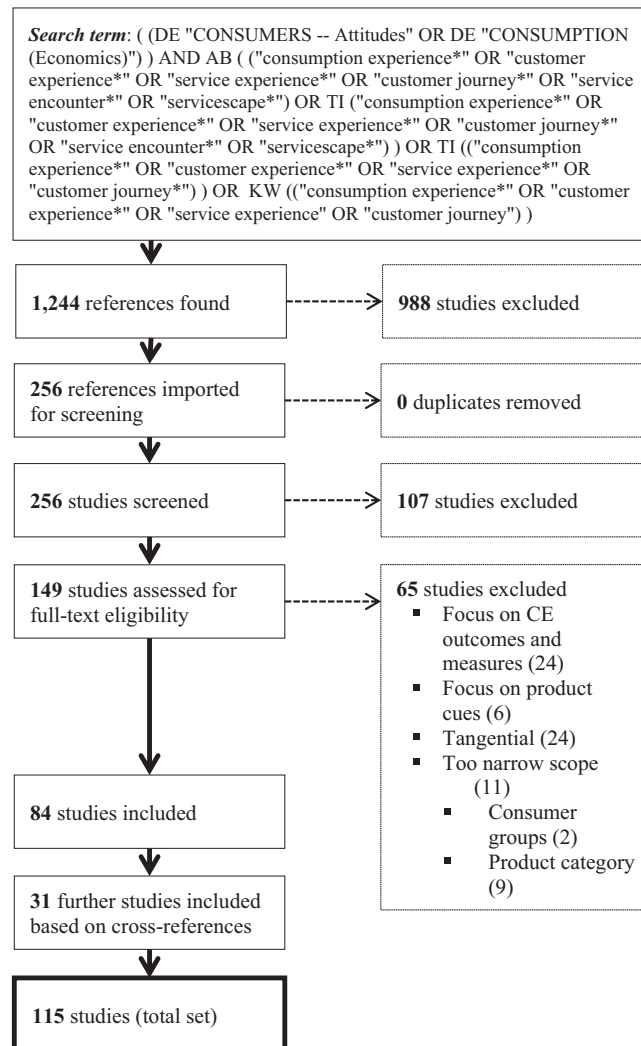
***Search term***: ( (DE "CONSUMERS -- Attitudes" OR DE "CONSUMPTION (Economics)") ) AND AB ( ("consumption experience*" OR "customer experience*" OR "service experience*" OR "customer journey*" OR "service encounter*" OR "servicescape*") OR TI ("consumption experience*" OR "customer experience*" OR "service experience*" OR "customer journey*" OR "service encounter*" OR "servicescape*") ) OR TI (("consumption experience*" OR "customer experience*" OR "service experience*" OR "customer journey*") ) OR KW (("consumption experience*" OR "customer experience*" OR "service experience" OR "customer journey") )

**1,244** references found

**988** studies excluded

**256** references imported for screening

**0** duplicates removed

**256** studies screened

**107** studies excluded

**149** studies assessed for full-text eligibility

**65** studies excluded
- Focus on CE outcomes and measures (24)
- Focus on product cues (6)
- Tangential (24)
- Too narrow scope (11)
  - Consumer groups (2)
  - Product category (9)

**84** studies included

**31** further studies included based on cross-references

**115** studies (total set)